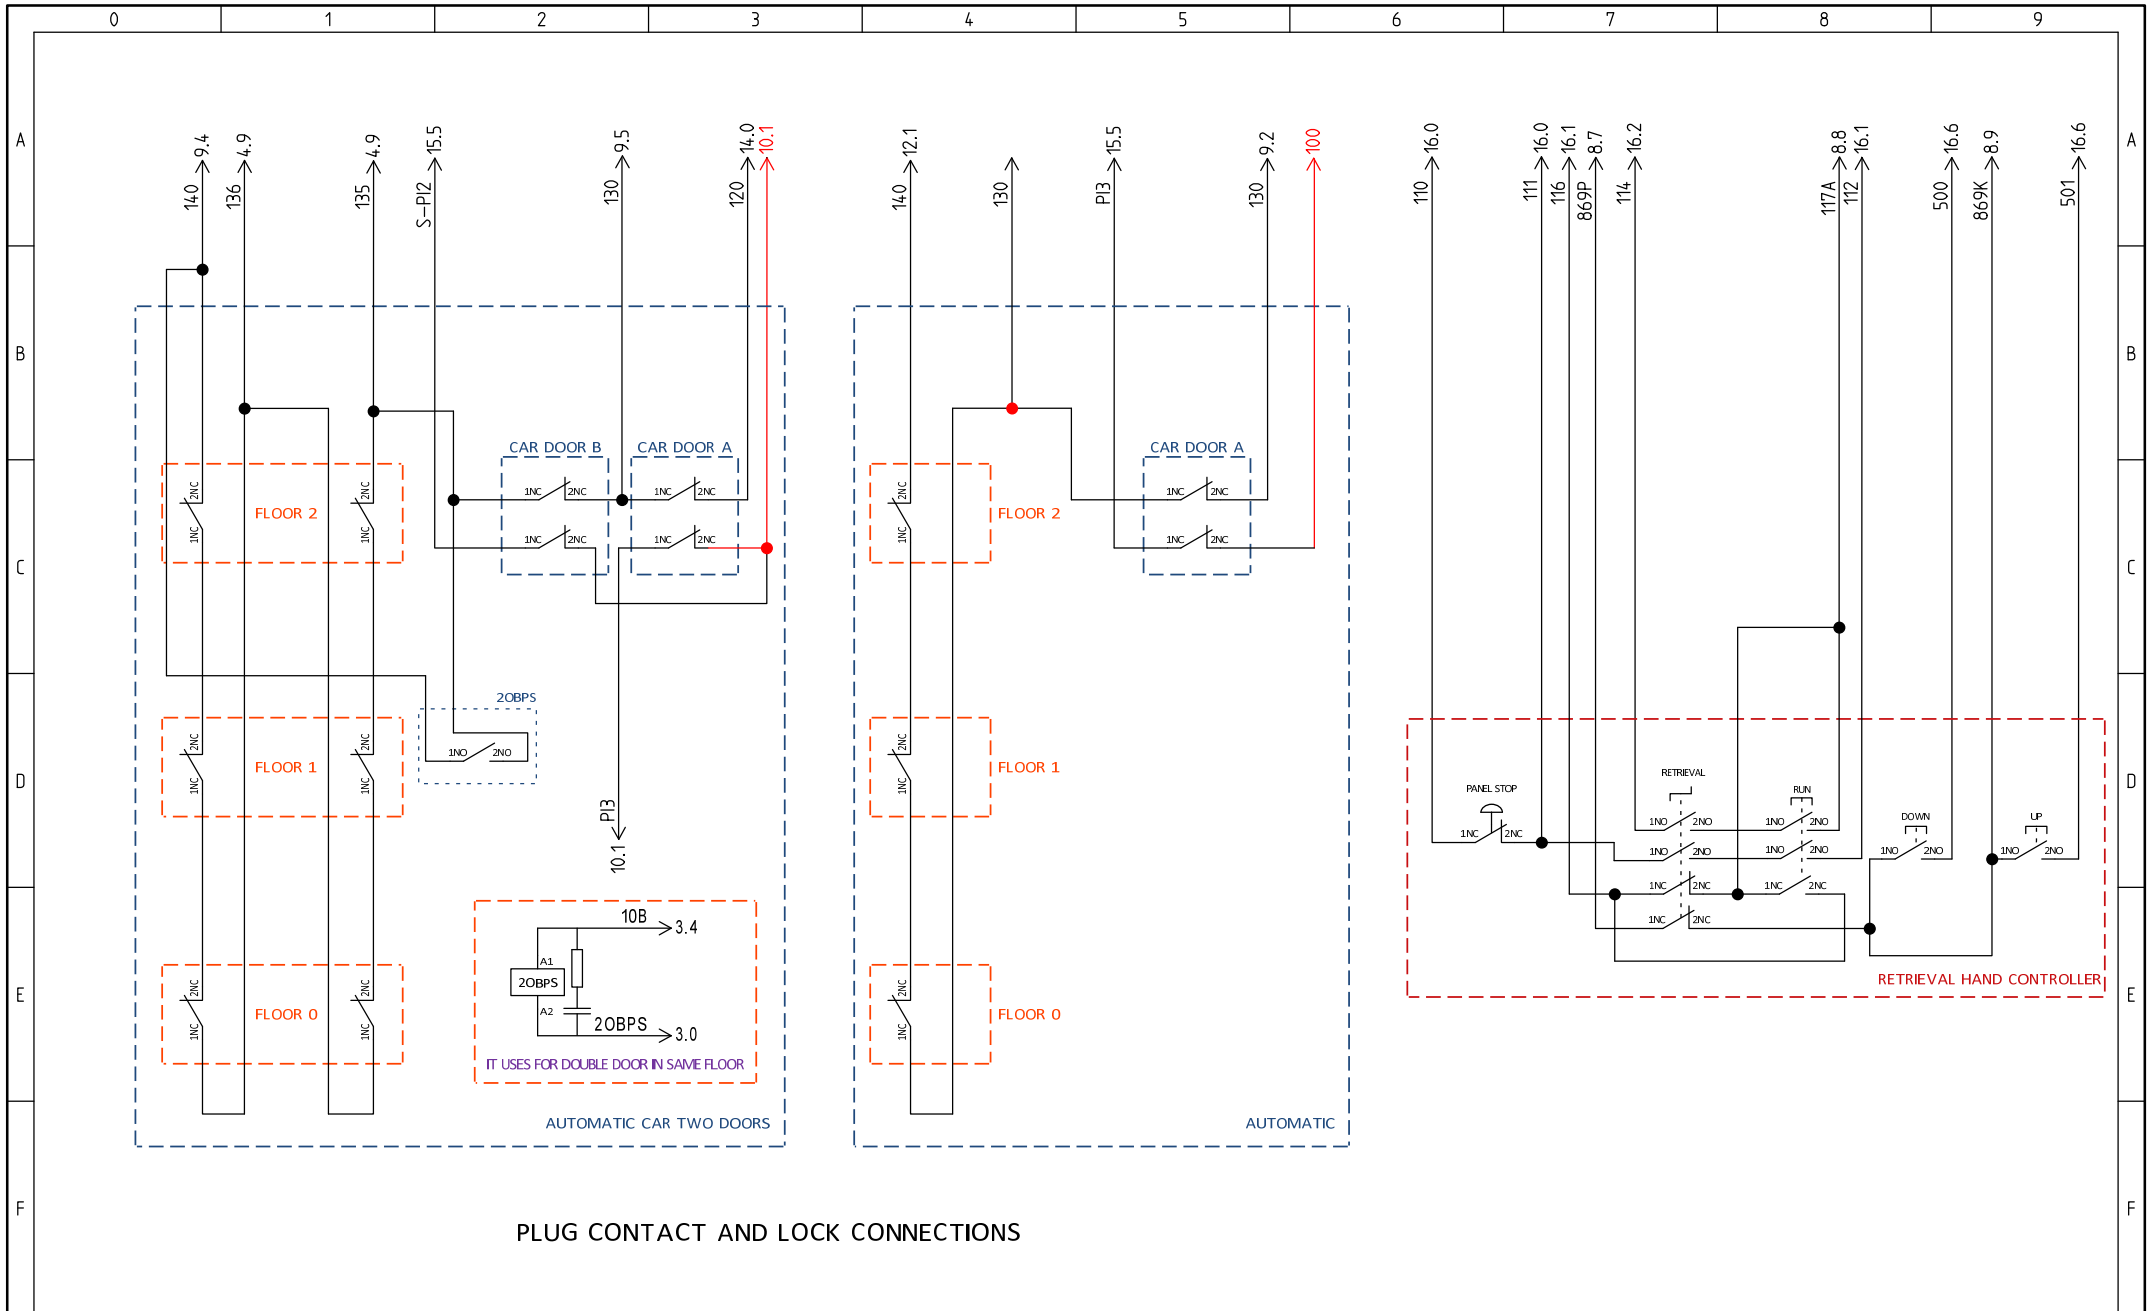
0 1 2 3 4 5 6 7 8 9

A B C D E F

140 9.4
136 4.9
135 4.9
S-PI2 15.5
130 9.5
120 14.0
10.1

140 12.1
130
PI3 15.5
130 9.2
100

110 16.0
111 16.0
116 16.1
869P 8.7
114 16.2
117A 8.8
112 16.1
500 16.6
869K 8.9
501 16.6

CAR DOOR B
CAR DOOR A
1NC 2NC
1NC 2NC
1NC 2NC
1NC 2NC

FLOOR 2
FLOOR 1
FLOOR 0
2NC 1NC

2OBPS
1NO 2NO

PI3
10.1

10B
3.4
A1
2OBPS
A2
2OBPS
3.0
IT USES FOR DOUBLE DOOR IN SAME FLOOR

AUTOMATIC CAR TWO DOORS

CAR DOOR A
1NC 2NC
1NC 2NC
FLOOR 2
FLOOR 1
FLOOR 0
AUTOMATIC

PANEL STOP
1NC 2NC
RETRIEVAL
1NO 2NO
1NO 2NO
1NC 2NC
1NC 2NC
RUN
1NO 2NO
1NO 2NO
1NC 2NC
DOWN
1NO 2NO
UP
1NO 2NO
RETRIEVAL HAND CONTROLLER

PLUG CONTACT AND LOCK CONNECTIONS